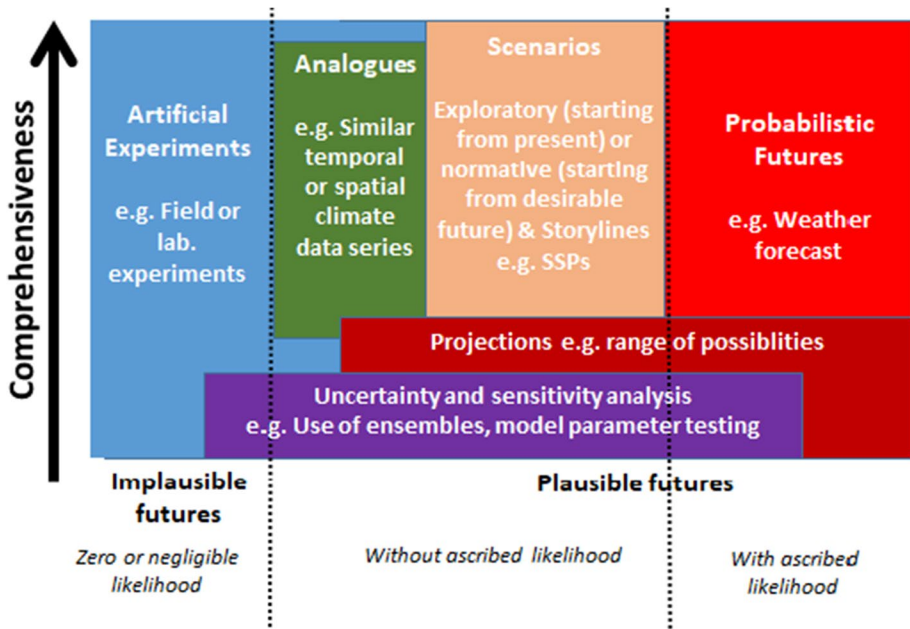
Comprehensiveness

Artificial Experiments

e.g. Field or lab. experiments

Analogues

e.g. Similar temporal or spatial climate data series

Scenarios

Exploratory (starting from present) or normative (starting from desirable future) & Storylines e.g. SSPs

Probabilistic Futures

e.g. Weather forecast

Projections e.g. range of possiblities

Uncertainty and sensitivity analysis e.g. Use of ensembles, model parameter testing

Implausible futures

Plausible futures

Zero or negligible likelihood

Without ascribed likelihood

With ascribed likelihood